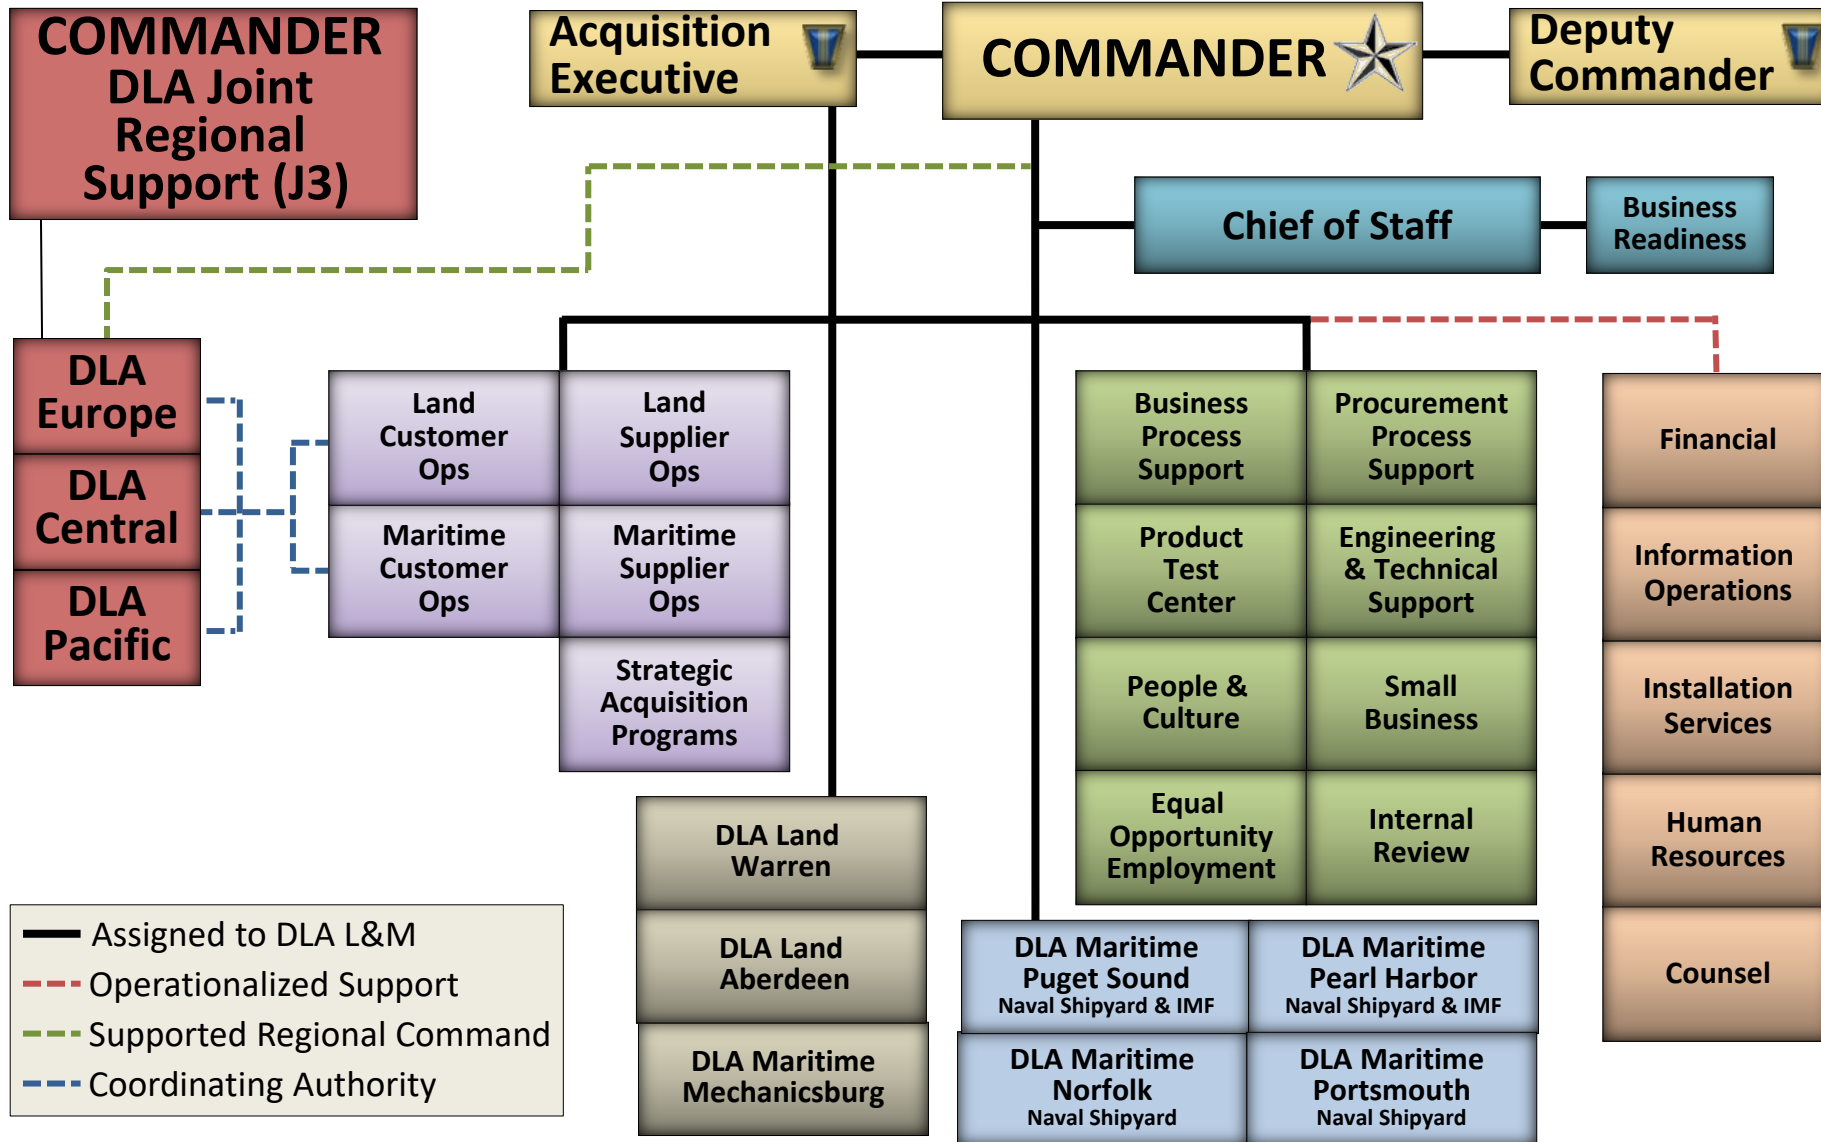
COMMANDER
DLA Joint Regional Support (J3)

Acquisition Executive

COMMANDER

Deputy Commander

Chief of Staff

Business Readiness

DLA Europe

DLA Central

DLA Pacific

Land Customer Ops

Land Supplier Ops

Maritime Customer Ops

Maritime Supplier Ops

Strategic Acquisition Programs

Business Process Support

Procurement Process Support

Product Test Center

Engineering & Technical Support

People & Culture

Small Business

Equal Opportunity Employment

Internal Review

Financial

Information Operations

Installation Services

Human Resources

Counsel

DLA Land Warren

DLA Land Aberdeen

DLA Maritime Mechanicsburg

DLA Maritime Puget Sound
Naval Shipyard & IMF

DLA Maritime Pearl Harbor
Naval Shipyard & IMF

DLA Maritime Norfolk
Naval Shipyard

DLA Maritime Portsmouth
Naval Shipyard

Assigned to DLA L&M
Operationalized Support
Supported Regional Command
Coordinating Authority